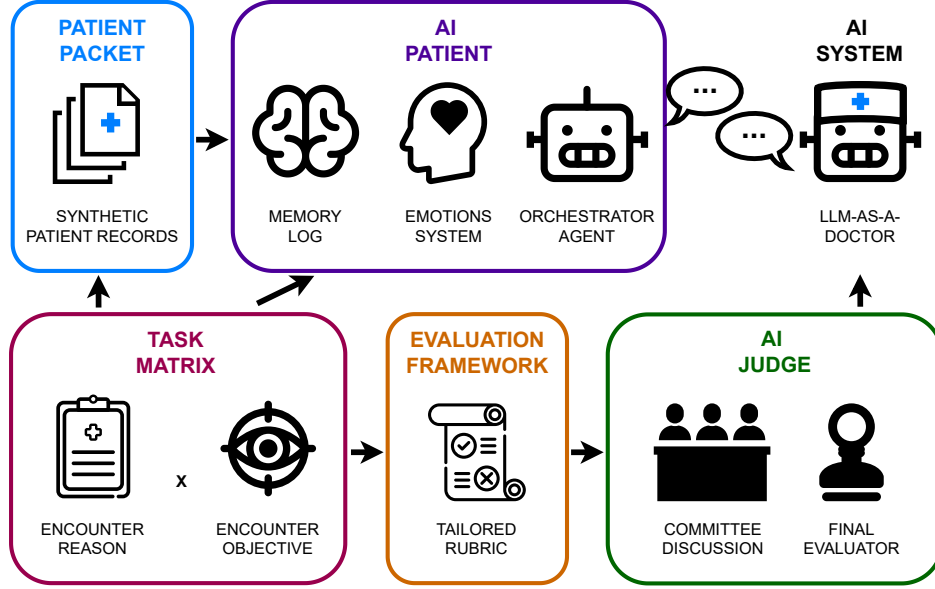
PATIENT PACKET

SYNTHETIC PATIENT RECORDS

AI PATIENT

MEMORY LOG

EMOTIONS SYSTEM

ORCHESTRATOR AGENT

...

...

AI SYSTEM

LLM-AS-A-DOCTOR

TASK MATRIX

ENCOUNTER REASON

x

ENCOUNTER OBJECTIVE

EVALUATION FRAMEWORK

TAILORED RUBRIC

AI JUDGE

COMMITTEE DISCUSSION

FINAL EVALUATOR